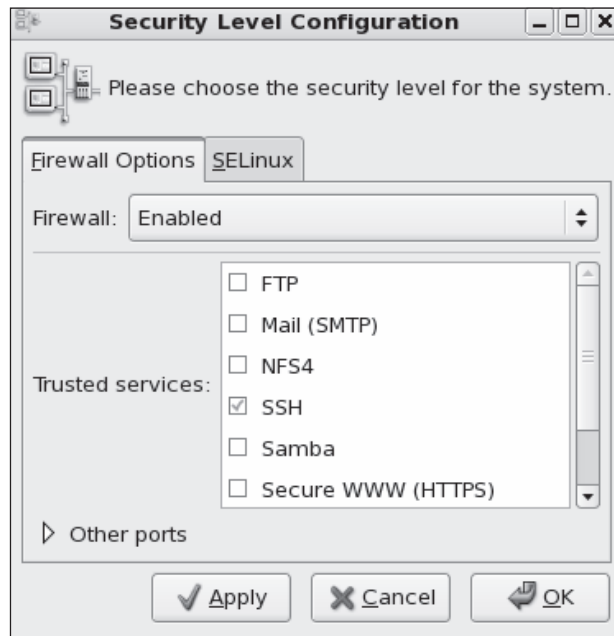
Security Level Configuration

Please choose the security level for the system.

Firewall Options | SELinux

Firewall: Enabled

Trusted services:
☐ FTP
☐ Mail (SMTP)
☐ NFS4
☑ SSH
☐ Samba
☐ Secure WWW (HTTPS)

▷ Other ports

Apply | Cancel | OK